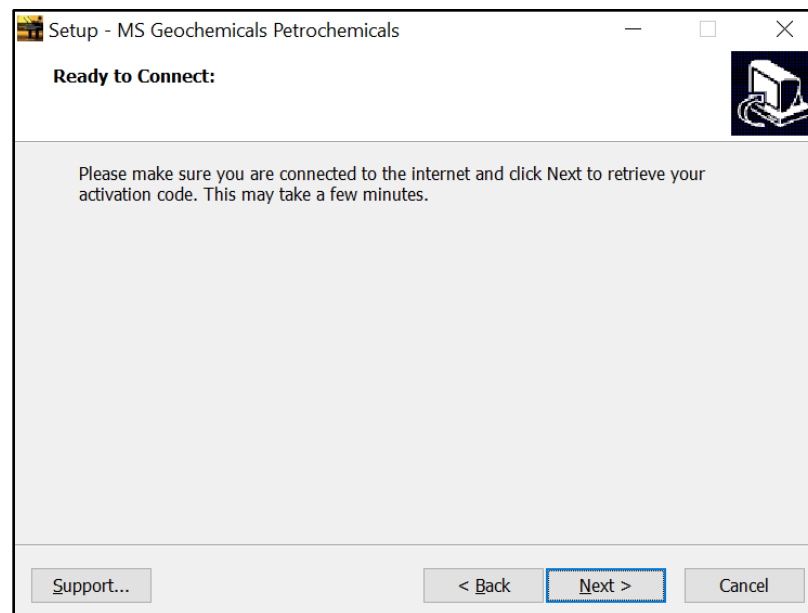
Setup - MS Geochemicals Petrochemicals

Ready to Connect:

Please make sure you are connected to the internet and click Next to retrieve your activation code. This may take a few minutes.

Support...

< Back

Next >

Cancel